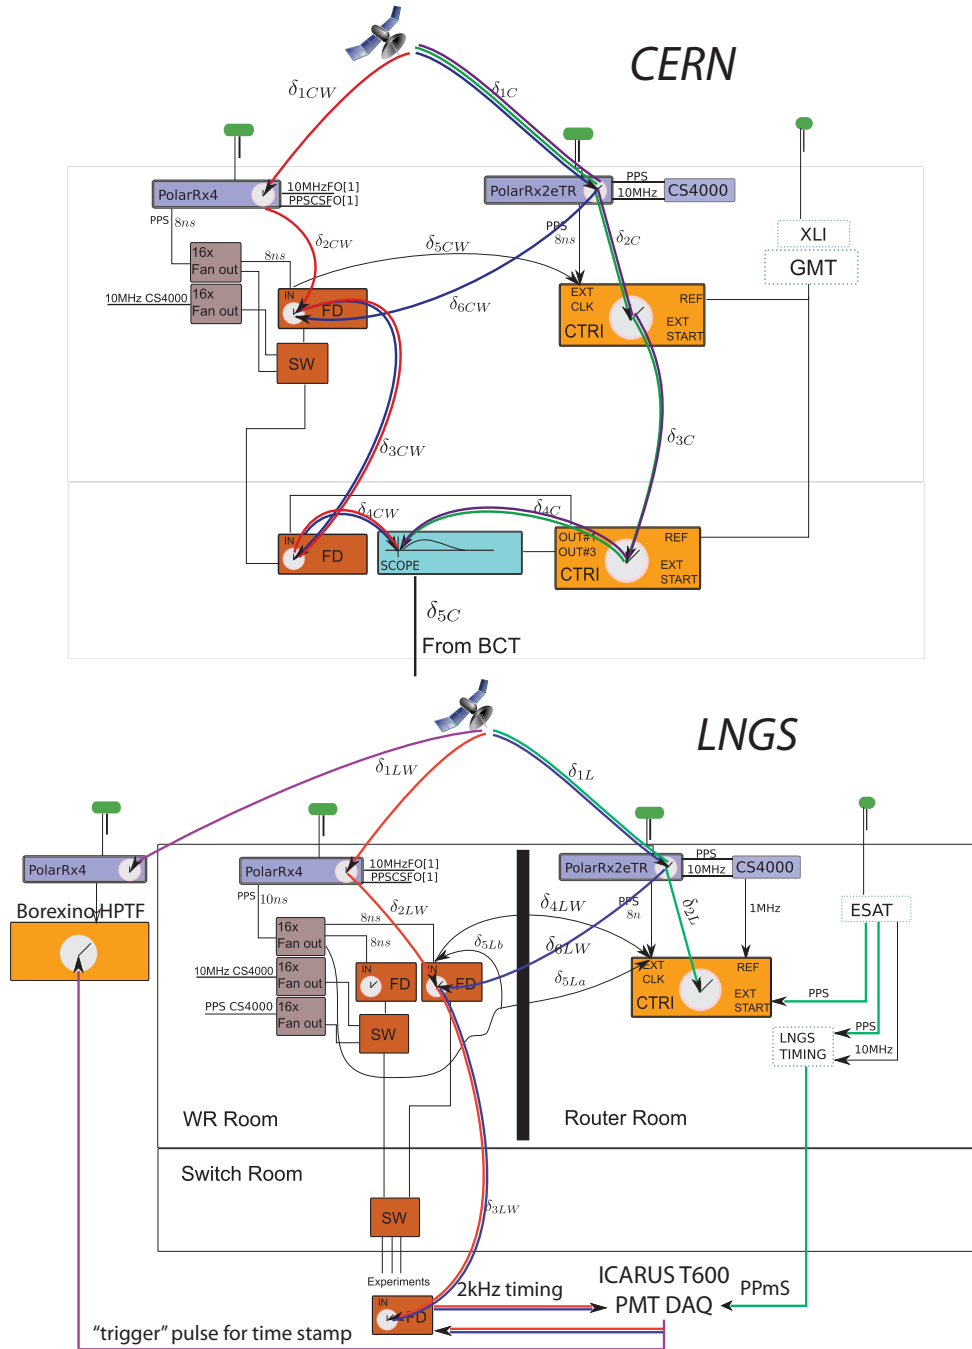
CERN

$\delta_{1CW}$

$\delta_{1C}$

PolarRx4

10MHzFO[1]

PPSCSFO[1]

PolarRx2eTR

PPS

10MHz

CS4000

XLI

GMT

PPS $8ns$

$\delta_{2CW}$

$\delta_{5CW}$

PPS $8ns$

$\delta_{2C}$

16x Fan out

$8ns$

10MHz CS4000

16x Fan out

IN

FD

$\delta_{6CW}$

EXT CLK

CTRI

REF

EXT START

SW

$\delta_{3CW}$

$\delta_{3C}$

$\delta_{4CW}$

$\delta_{4C}$

IN

FD

SCOPE

OUT#1

OUT#3

CTRI

REF

EXT START

$\delta_{5C}$

From BCT

LNGS

$\delta_{1LW}$

$\delta_{1L}$

PolarRx4

Borexino HPTF

PolarRx4

10MHzFO[1]

PPSCSFO[1]

PPS $10ns$

$\delta_{2LW}$

PolarRx2eTR

PPS

10MHz

CS4000

PPS $8n$

$\delta_{2L}$

$\delta_{4LW}$

1MHz

ESAT

16x Fan out

$8ns$

$8ns$

$\delta_{5Lb}$

$\delta_{6LW}$

10MHz CS4000

16x Fan out

IN

FD

IN

FD

$\delta_{5La}$

EXT CLK

CTRI

REF

EXT START

PPS

PPS CS4000

16x Fan out

SW

PPS

LNGS TIMING

10MHz

WR Room

Router Room

Switch Room

SW

$\delta_{3LW}$

Experiments

IN

FD

2kHz timing

ICARUS T600 PMT DAQ

PPmS

“trigger” pulse for time stamp